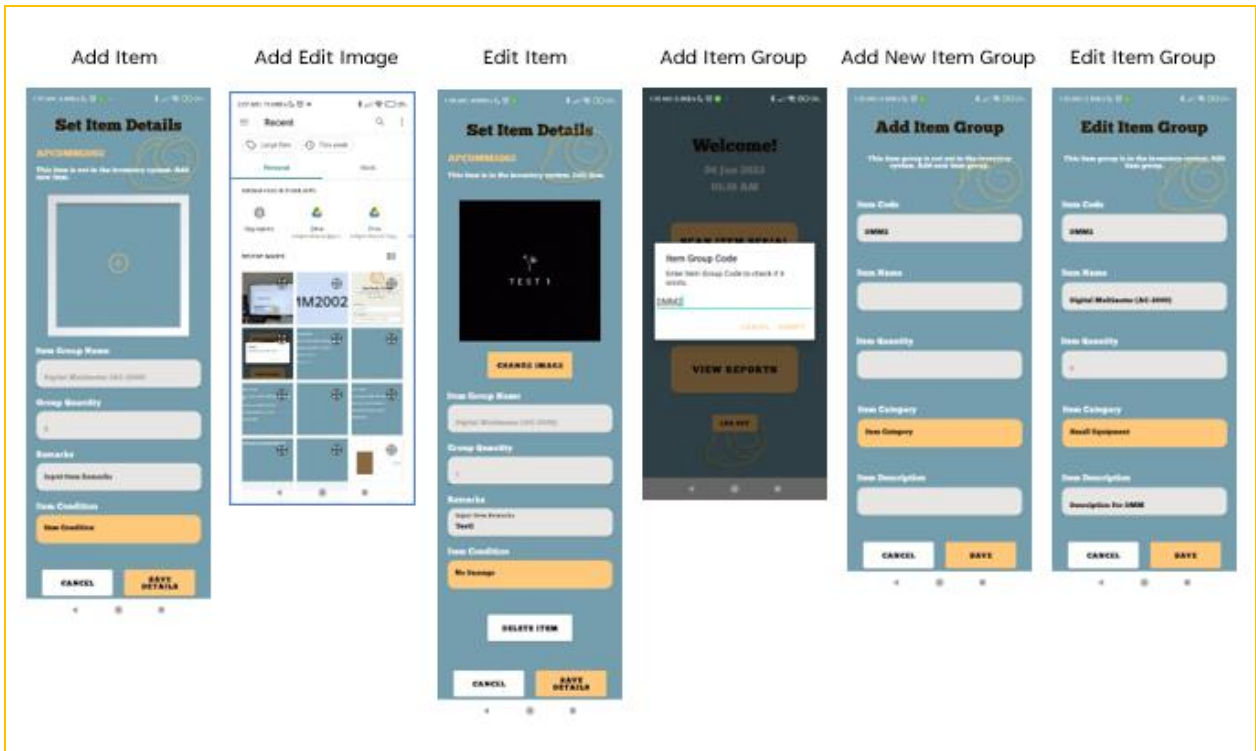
Add Item

Set Item Details

APCOMM2002

This item is not in the inventory system. Add new item.

Item Group Name

Digital Multimeter (AC-2000)

Group Quantity

Remarks

Input Item Remarks

Item Condition

Item Condition

CANCEL

SAVE DETAILS

Add Edit Image

Recent

Large files

This week

Personal

Work

BROWSE FILES IN OTHER APPS

Drive

Drive

RECENT IMAGES

1M2002

Edit Item

Set Item Details

APCOMM2002

This item is in the inventory system. Edit item.

TEST 1

CHANGE IMAGE

Item Group Name

Digital Multimeter (AC-2000)

Group Quantity

Remarks

Input Item Remarks

Test1

Item Condition

No Damage

DELETE ITEM

CANCEL

SAVE DETAILS

Add Item Group

Welcome!

04 Jun 2022

Item Group Code

Enter Item Group Code to check if it exists.

DMM2

CANCEL SUBMIT

VIEW REPORTS

LOG OUT

Add New Item Group

Add Item Group

This item group is not in the inventory system. Add new item group.

Item Code

DMM2

Item Name

Item Quantity

Item Category

Item Category

Item Description

CANCEL

SAVE

Edit Item Group

Edit Item Group

This item group is in the inventory system. Edit item group.

Item Code

DMM1

Item Name

Digital Multimeter (AC-2000)

Item Quantity

Item Category

Small Equipment

Item Description

Description for DMM

CANCEL

SAVE